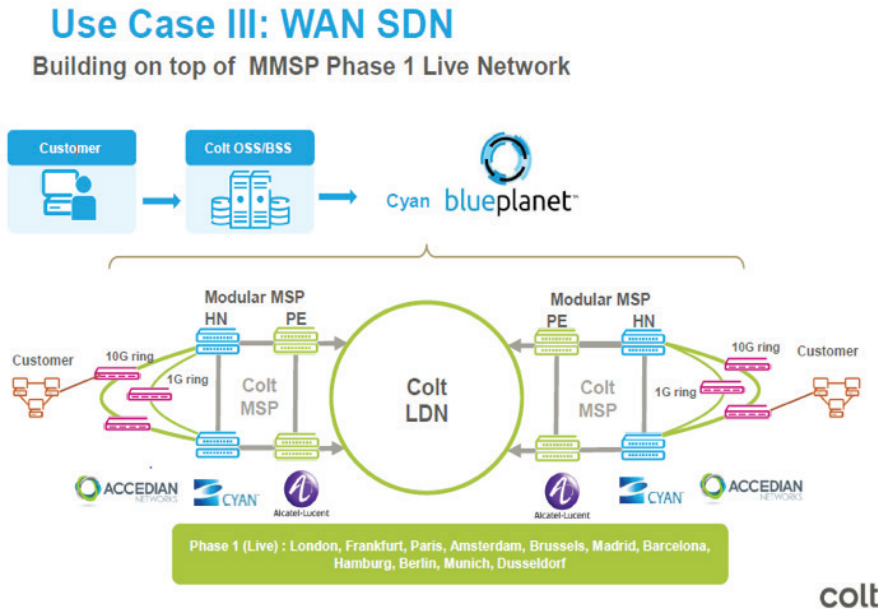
Use Case III: WAN SDN

Building on top of MMSP Phase 1 Live Network

Customer

Colt OSS/BSS

Cyan blueplanet

Modular MSP

HN

PE

Customer

10G ring

1G ring

Colt MSP

Colt LDN

Modular MSP

PE

HN

10G ring

Customer

1G ring

Colt MSP

ACCEDIAN NETWORKS

CYAN

Alcatel-Lucent

Alcatel-Lucent

CYAN

ACCEDIAN NETWORKS

Phase 1 (Live) : London, Frankfurt, Paris, Amsterdam, Brussels, Madrid, Barcelona, Hamburg, Berlin, Munich, Dusseldorf

colt